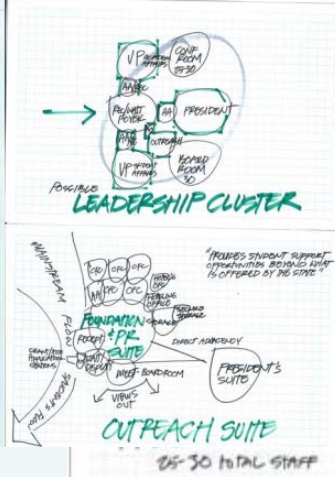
VP ACADEMIC AFFAIRS

CONF. ROOM 20-30

MAGIC

PRESIDENT

REVISIT POTCH

AA

OUTREACH

VP STUDENT AFFAIRS

BOARD ROOM 30

POSSIBLE LEADERSHIP CLUSTER

MAINSTREAM

FLOW

STUDENTS PATH

OFC OFC OFC

WR OFC OFC

HOLDING OFC

FOUNDATION + PR SUITE

GRADUATE PUBLICATION STATIONS

FOOD

STORAGE

DIRECT ADJACENCY

MEET - BOARDROOM

VIP'S OUT

PRESIDENT'S SUITE

"PROVIDES STUDENT SUPPORT OPPORTUNITIES BEYOND WHAT IS OFFERED BY THE STATE"

OUTREACH SUITE

25-30 TOTAL STAFF